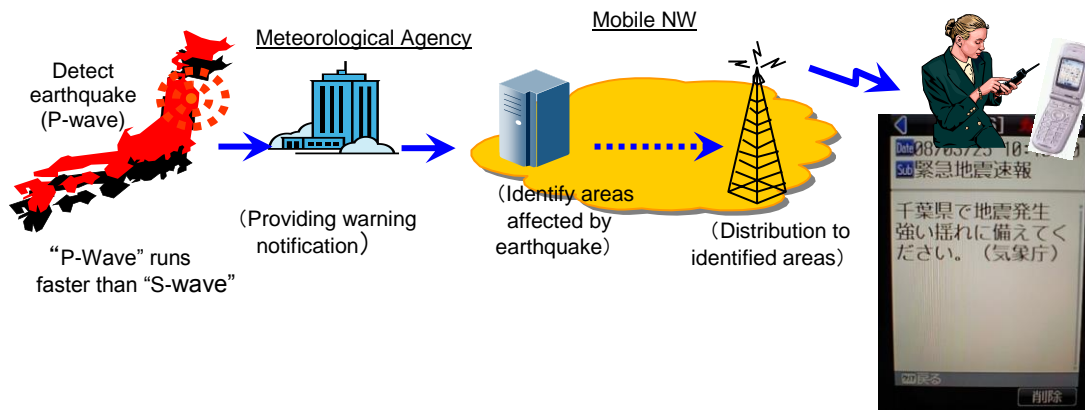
Meteorological Agency

Mobile NW

Detect earthquake (P-wave)

"P-Wave" runs faster than "S-wave"

(Providing warning notification)

(Identify areas affected by earthquake)

(Distribution to identified areas)

Date 08/05/25 10:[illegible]
Sub 緊急地震速報

千葉県で地震発生
強い揺れに備えてください。(気象庁)

戻る
削除